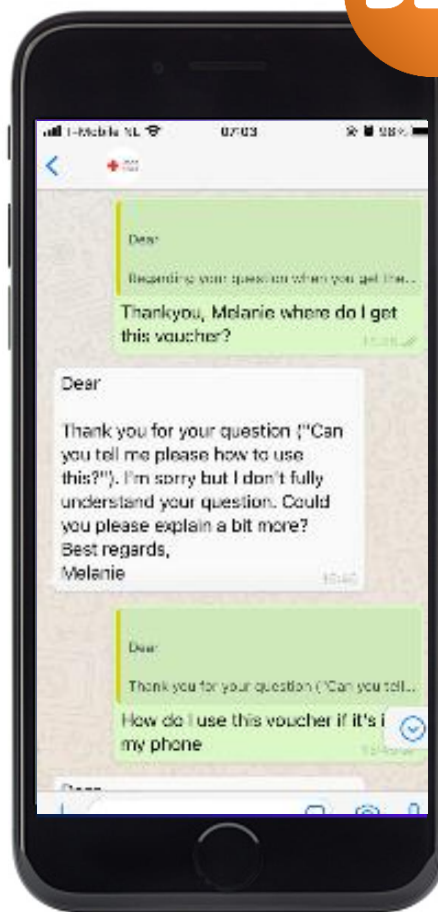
T-Mobile NL 07:03 98%

Dear
Regarding your question when you get the...
Thankyou, Melanie where do I get this voucher?
15:36

Dear

Thank you for your question ("Can you tell me please how to use this?"). I'm sorry but I don't fully understand your question. Could you please explain a bit more?
Best regards,
Melanie
15:40

Dear
Thank you for your question ("Can you tell...
How do I use this voucher if it's i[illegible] my phone
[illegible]

Dear